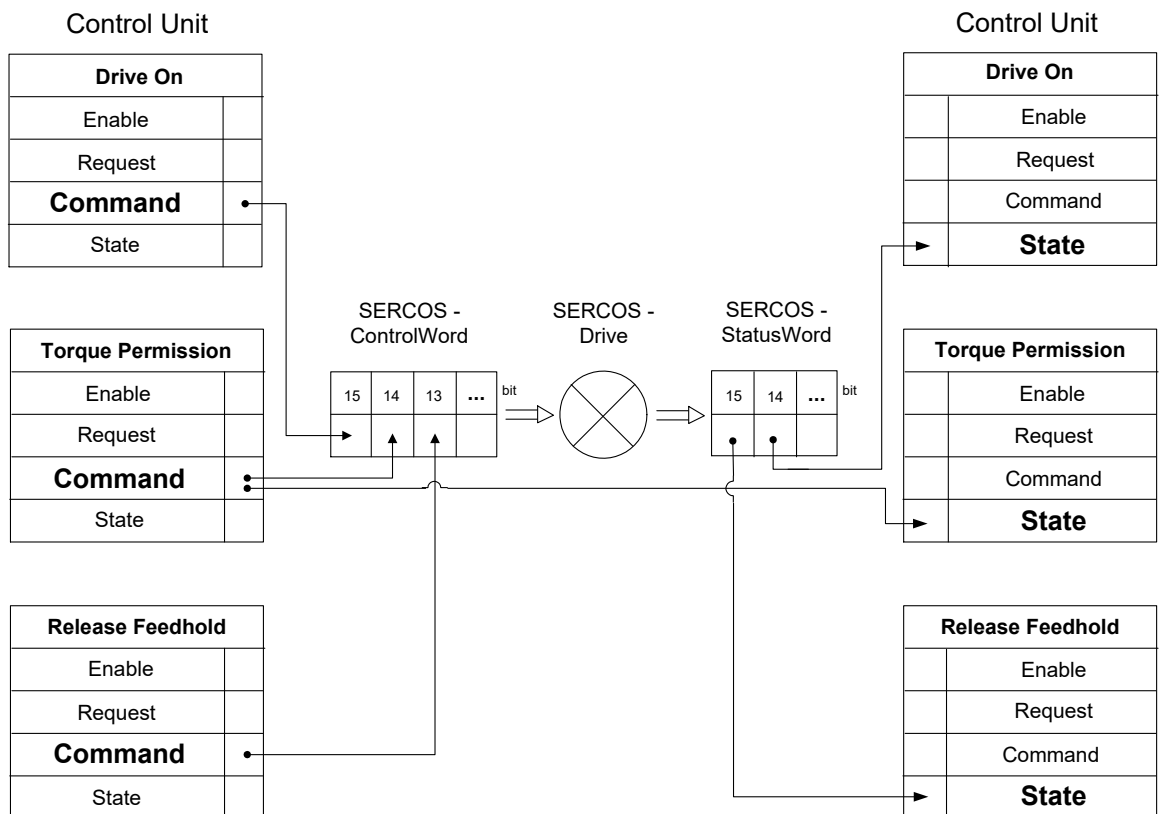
Control Unit

| Drive On |
|---|
| Enable |
| Request |
| **Command** |
| State |

| Torque Permission |
|---|
| Enable |
| Request |
| **Command** |
| State |

| Release Feedhold |
|---|
| Enable |
| Request |
| **Command** |
| State |

SERCOS - ControlWord

| 15 | 14 | 13 | ... |
|---|---|---|---|

bit

SERCOS - Drive

SERCOS - StatusWord

| 15 | 14 | ... |
|---|---|---|

bit

Control Unit

| Drive On |
|---|
| Enable |
| Request |
| Command |
| **State** |

| Torque Permission |
|---|
| Enable |
| Request |
| Command |
| **State** |

| Release Feedhold |
|---|
| Enable |
| Request |
| Command |
| **State** |